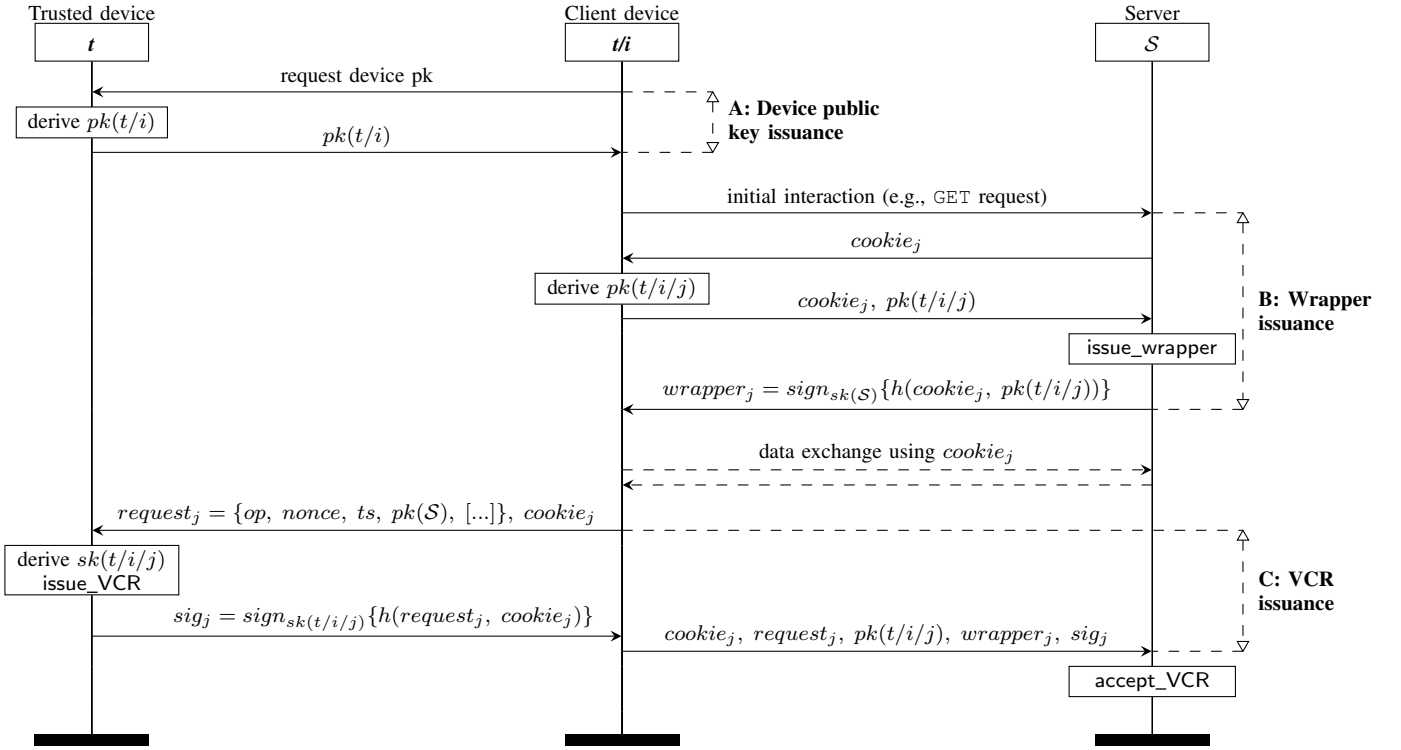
Trusted device

*t*

Client device

*t/i*

Server

$\mathcal{S}$

request device pk

derive $pk(t/i)$

$pk(t/i)$

A: Device public key issuance

initial interaction (e.g., GET request)

$cookie_j$

derive $pk(t/i/j)$

$cookie_j,\ pk(t/i/j)$

issue_wrapper

$wrapper_j = sign_{sk(\mathcal{S})}\{h(cookie_j,\ pk(t/i/j))\}$

B: Wrapper issuance

data exchange using $cookie_j$

$request_j = \{op,\ nonce,\ ts,\ pk(\mathcal{S}),\ [...]\},\ cookie_j$

derive $sk(t/i/j)$
issue_VCR

$sig_j = sign_{sk(t/i/j)}\{h(request_j,\ cookie_j)\}$

$cookie_j,\ request_j,\ pk(t/i/j),\ wrapper_j,\ sig_j$

C: VCR issuance

accept_VCR